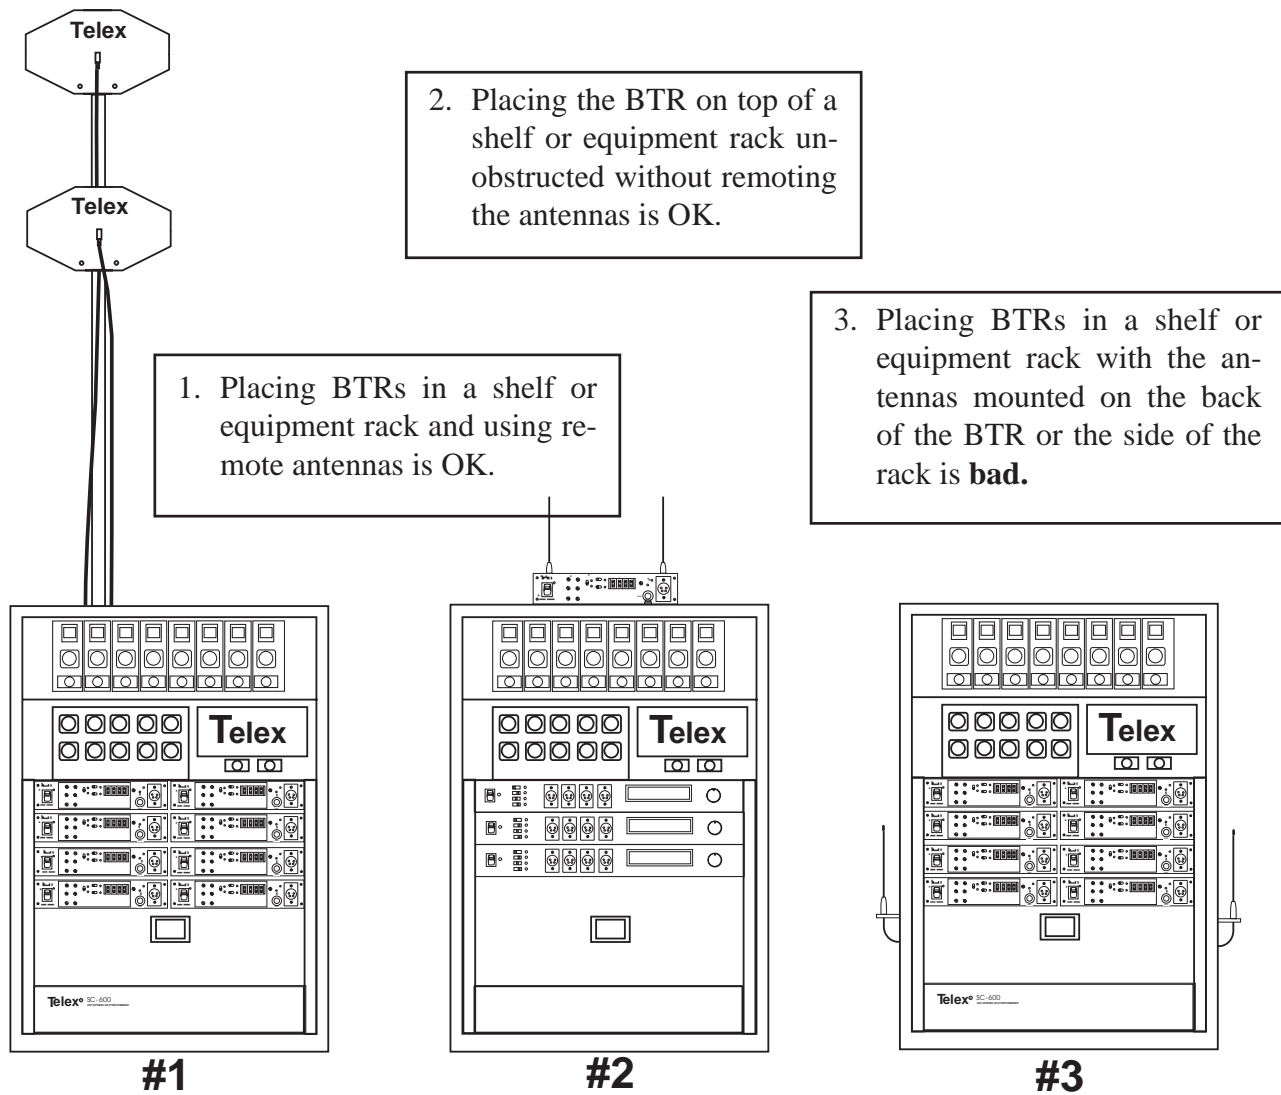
Telex

Telex

2. Placing the BTR on top of a shelf or equipment rack unobstructed without remoting the antennas is OK.

3. Placing BTRs in a shelf or equipment rack with the antennas mounted on the back of the BTR or the side of the rack is **bad.**

1. Placing BTRs in a shelf or equipment rack and using remote antennas is OK.

Telex

Telex

Telex

Telex SC-600

Telex SC-600

#1

#2

#3